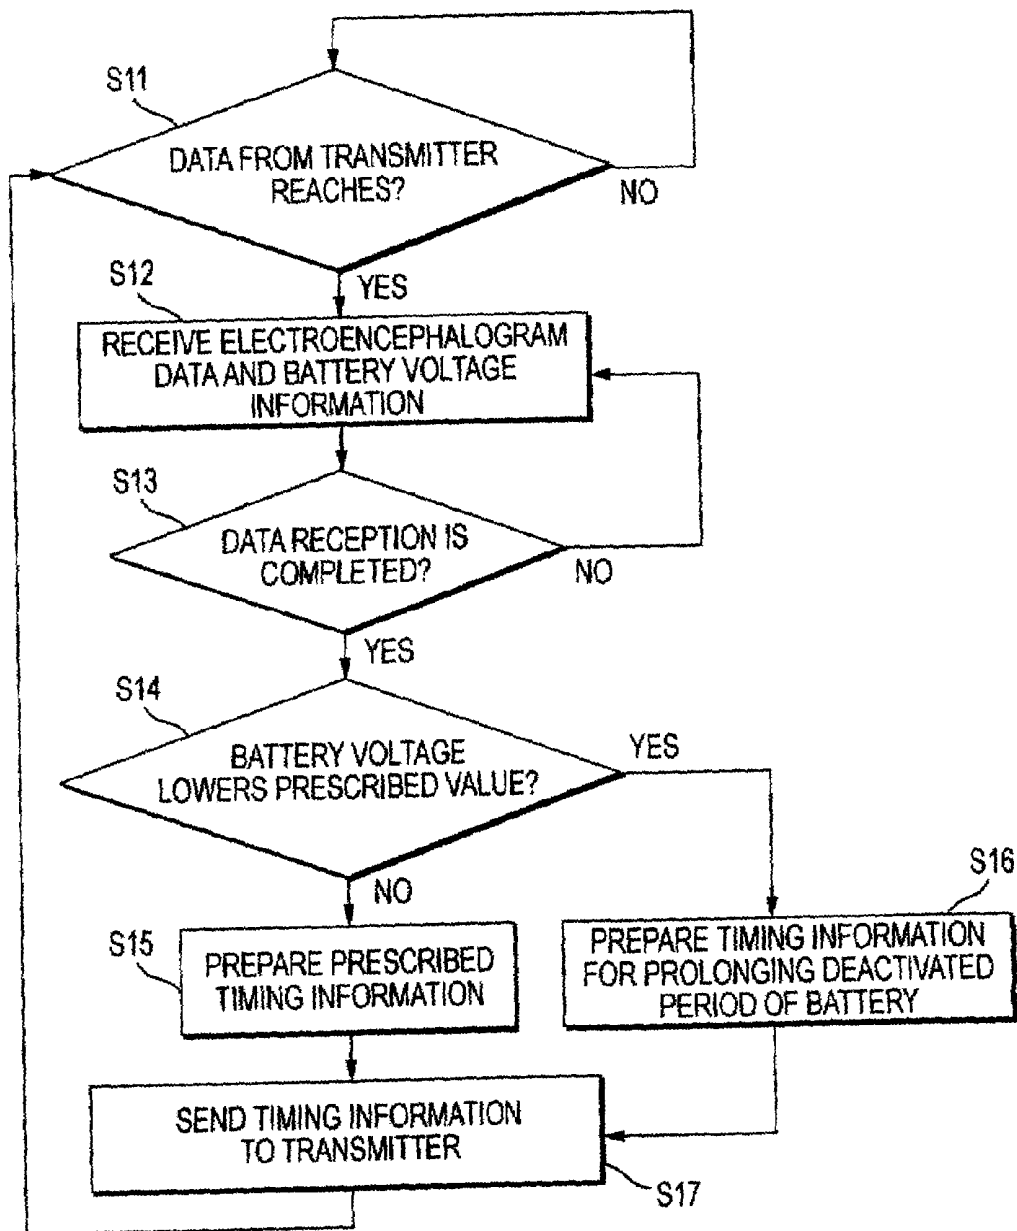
S11

DATA FROM TRANSMITTER REACHES?

NO

YES

S12

RECEIVE ELECTROENCEPHALOGRAM DATA AND BATTERY VOLTAGE INFORMATION

S13

DATA RECEPTION IS COMPLETED?

NO

YES

S14

BATTERY VOLTAGE LOWERS PRESCRIBED VALUE?

YES

NO

S15

PREPARE PRESCRIBED TIMING INFORMATION

S16

PREPARE TIMING INFORMATION FOR PROLONGING DEACTIVATED PERIOD OF BATTERY

SEND TIMING INFORMATION TO TRANSMITTER

S17